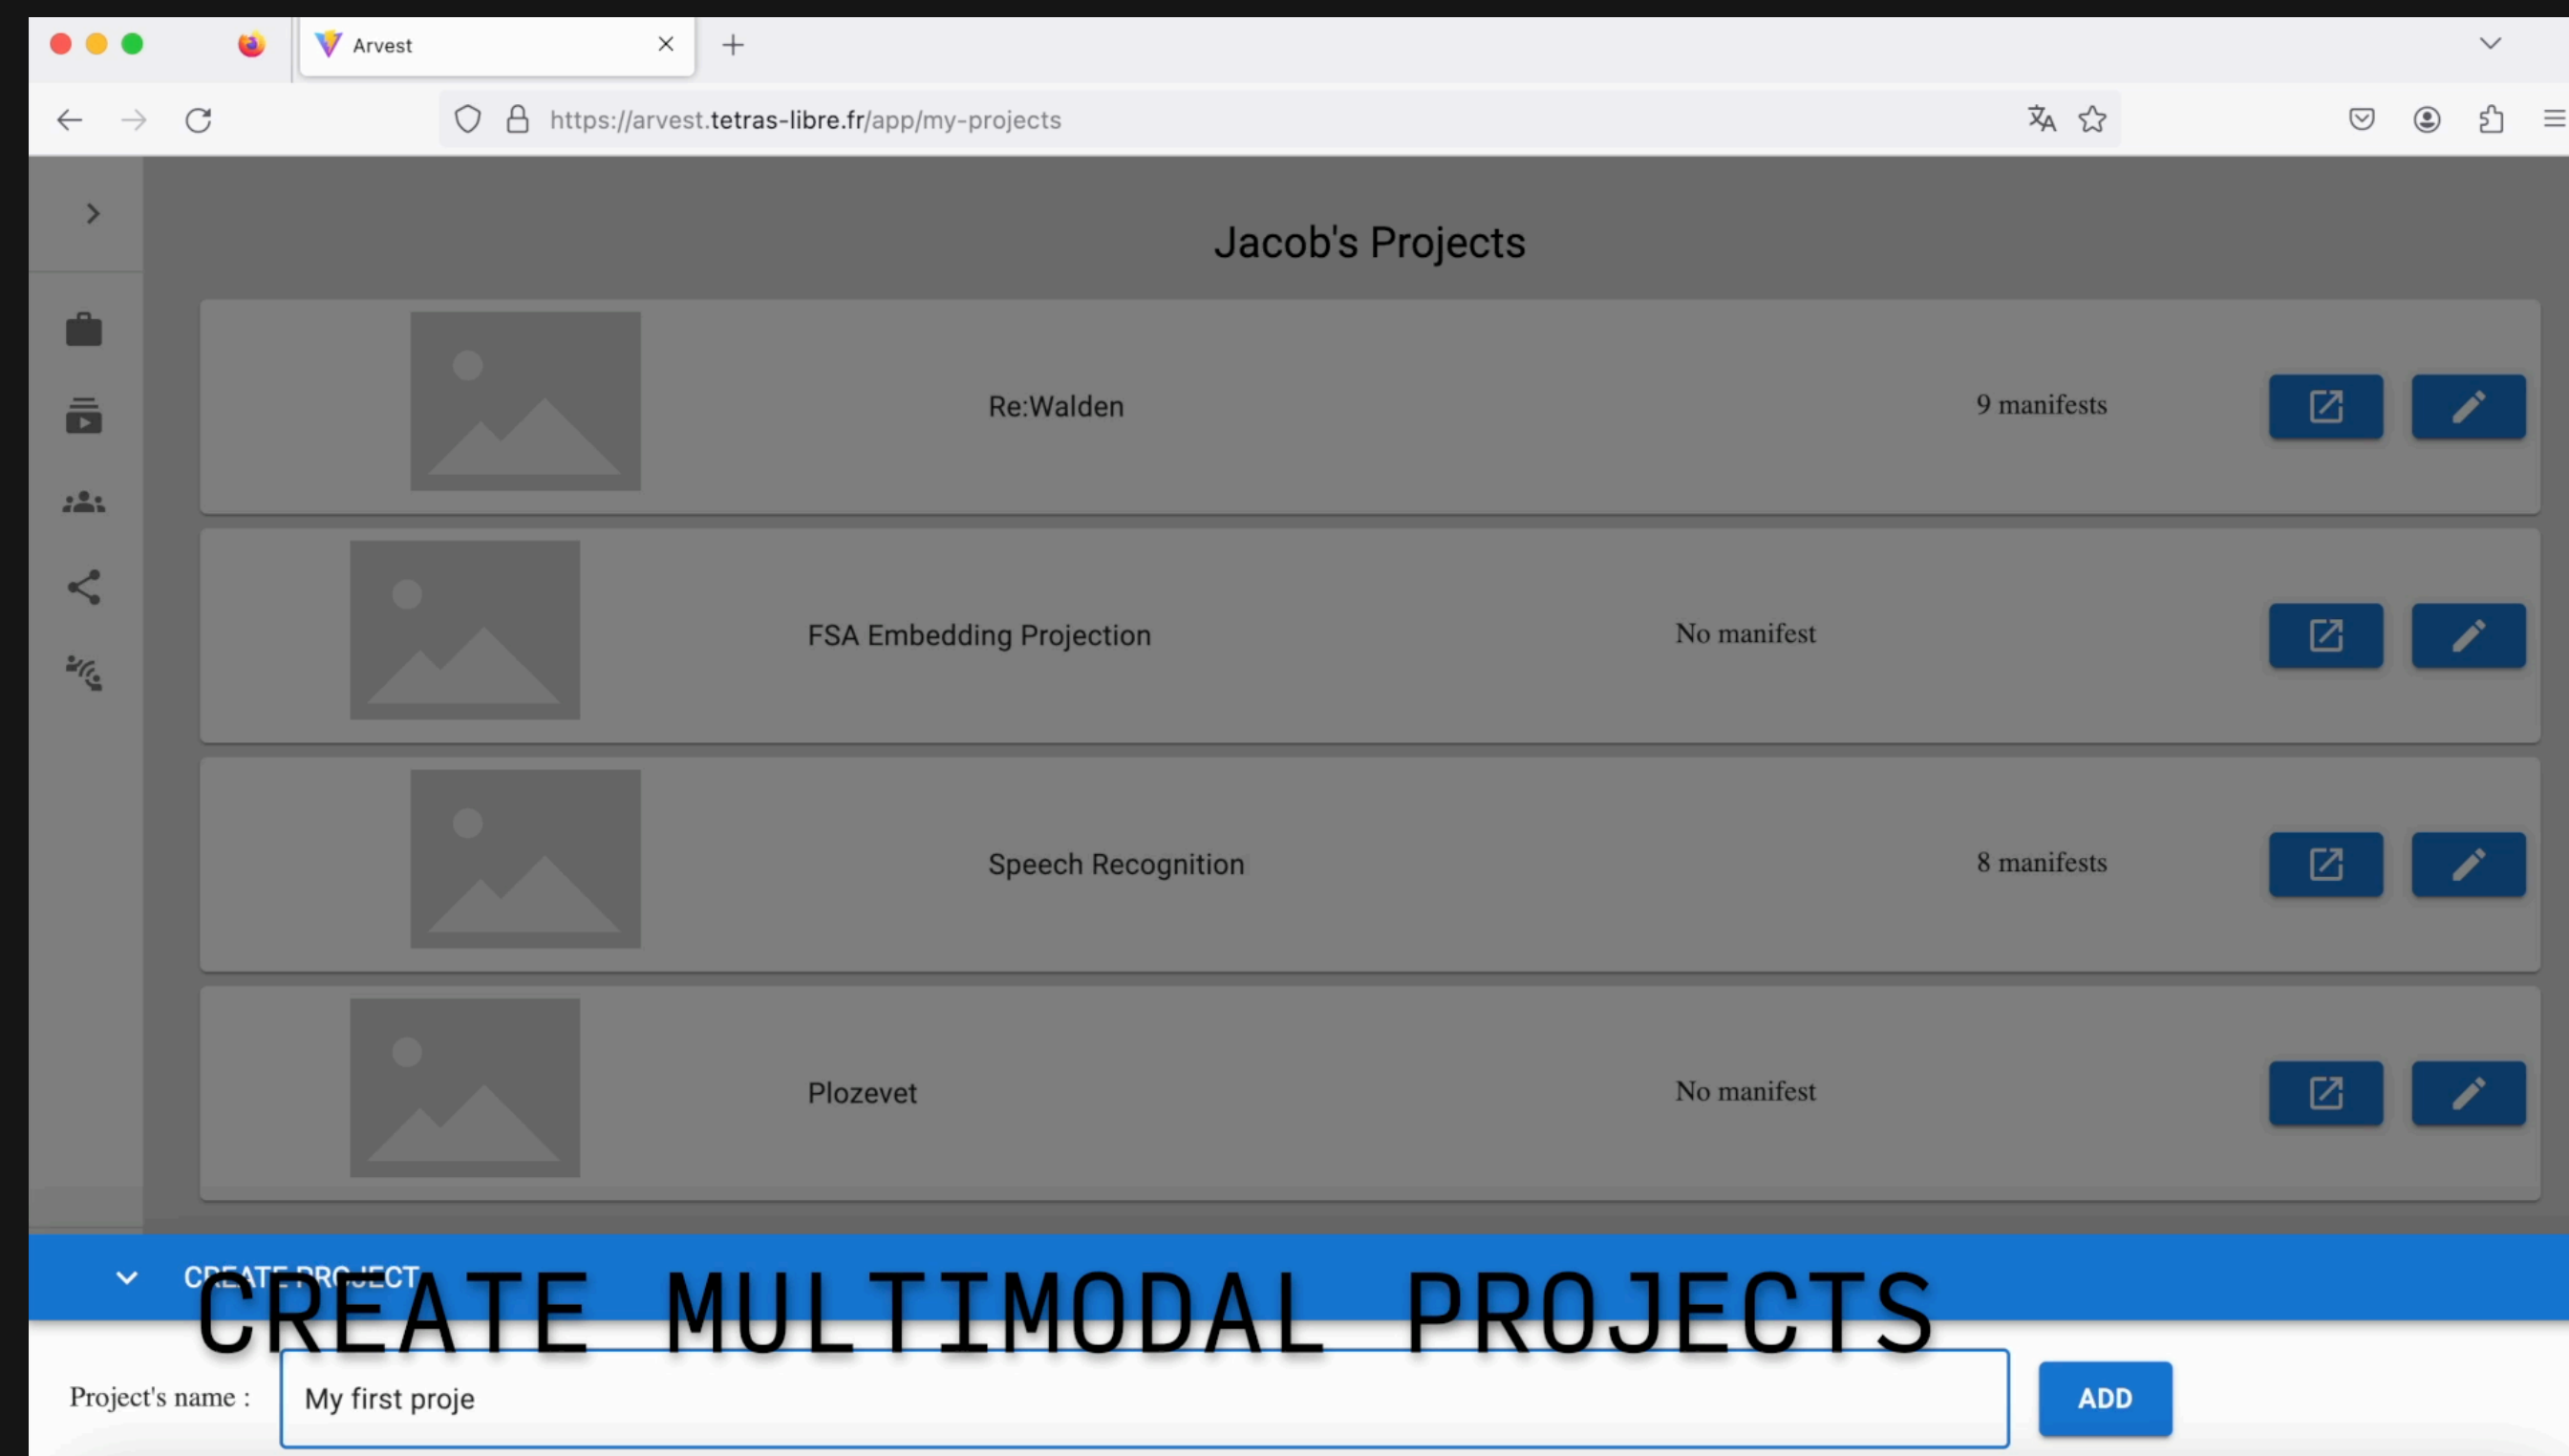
Arvest

https://arvest.tetras-libre.fr/app/my-projects

Jacob's Projects

Re:Walden

9 manifests

FSA Embedding Projection

No manifest

Speech Recognition

8 manifests

Plozevet

No manifest

CREATE PROJECT

CREATE MULTIMODAL PROJECTS

Project's name :

My first proje

ADD